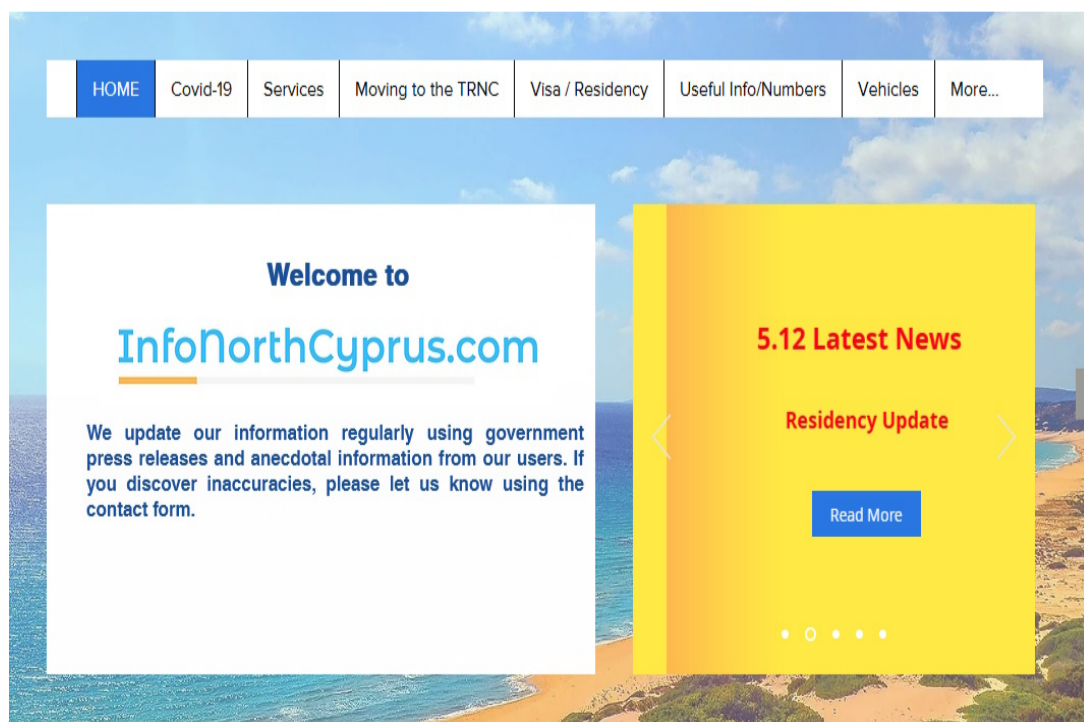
HOME | Covid-19 | Services | Moving to the TRNC | Visa / Residency | Useful Info/Numbers | Vehicles | More...

Welcome to

InfoNorthCyprus.com

We update our information regularly using government press releases and anecdotal information from our users. If you discover inaccuracies, please let us know using the contact form.

5.12 Latest News

Residency Update

Read More